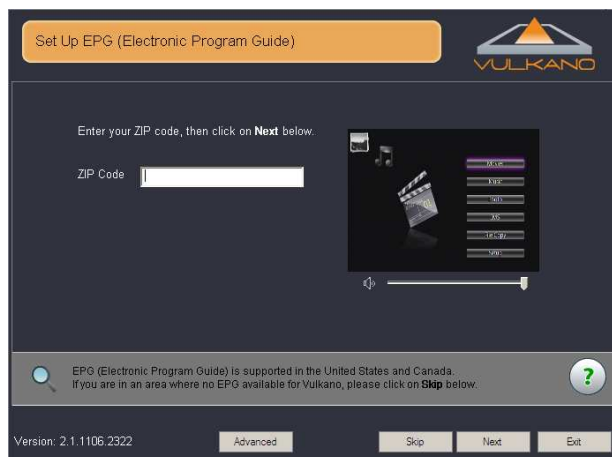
Set Up EPG (Electronic Program Guide)

VULKANO

Enter your ZIP code, then click on **Next** below.

ZIP Code

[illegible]

EPG (Electronic Program Guide) is supported in the United States and Canada.
If you are in an area where no EPG available for Vulkano, please click on **Skip** below.

?

Version: 2.1.1106.2322

Advanced

Skip

Next

Exit